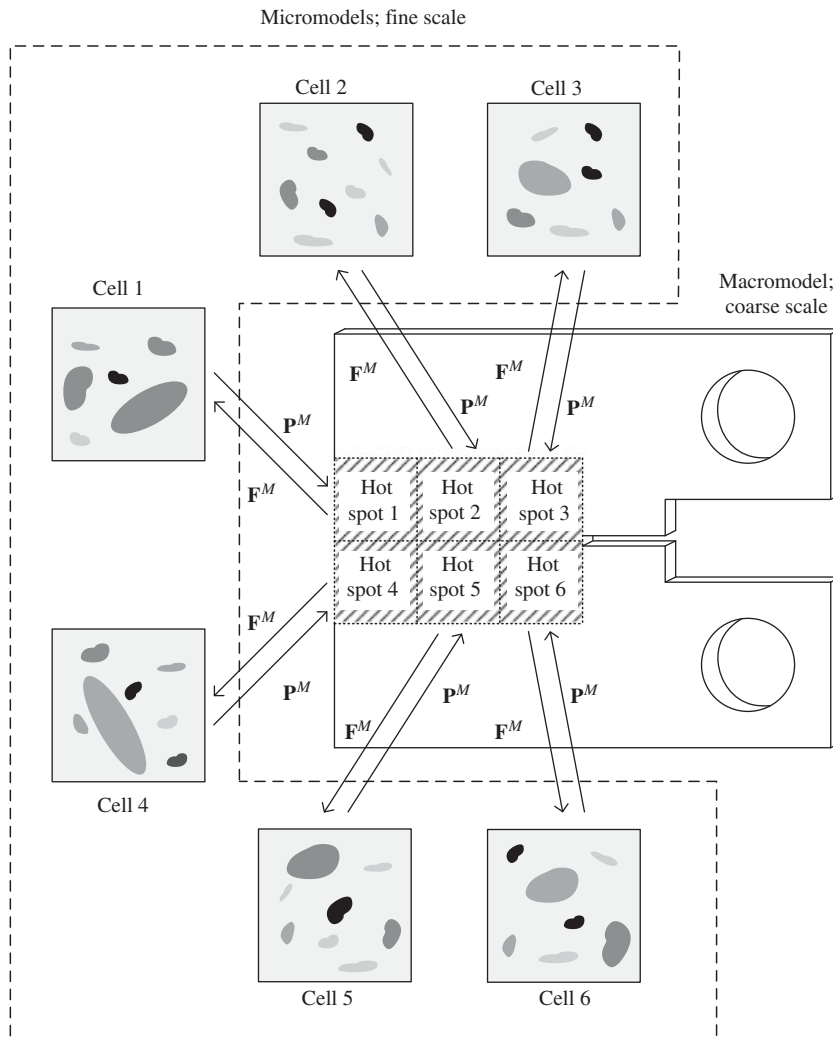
Micromodels; fine scale

Cell 2

Cell 3

Macromodel; coarse scale

Cell 1

$\mathbf{F}^M$

$\mathbf{P}^M$

$\mathbf{F}^M$

$\mathbf{P}^M$

$\mathbf{P}^M$

$\mathbf{F}^M$

Hot spot 1

Hot spot 2

Hot spot 3

Hot spot 4

Hot spot 5

Hot spot 6

$\mathbf{F}^M$

$\mathbf{P}^M$

$\mathbf{P}^M$

$\mathbf{P}^M$

$\mathbf{F}^M$

$\mathbf{F}^M$

Cell 4

Cell 5

Cell 6